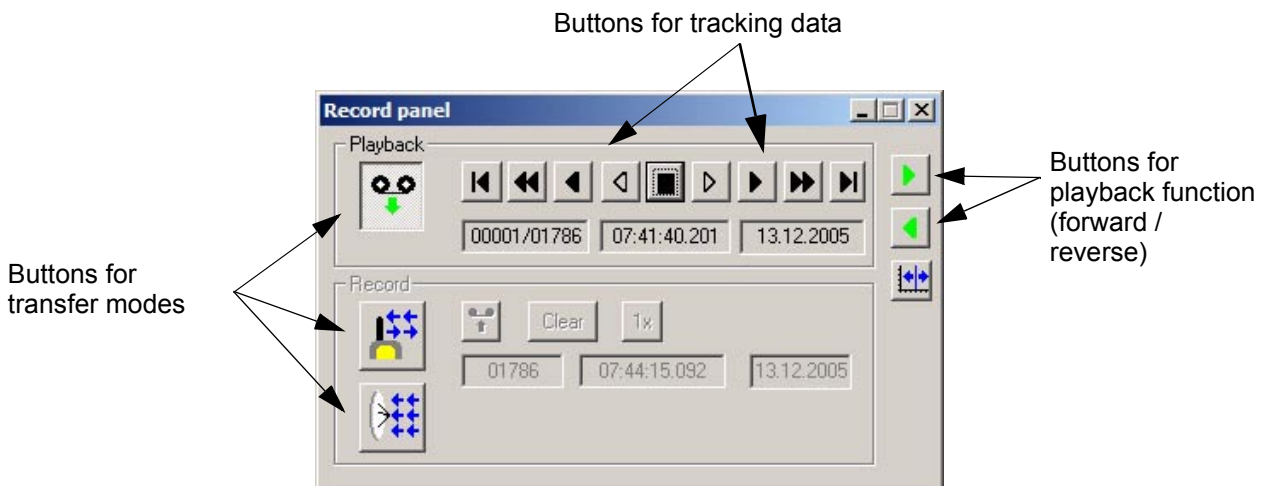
Buttons for tracking data

Record panel

Playback

00001/01786
07:41:40.201
13.12.2005

Buttons for playback function (forward / reverse)

Buttons for transfer modes

Record

Clear
1x

01786
07:44:15.092
13.12.2005